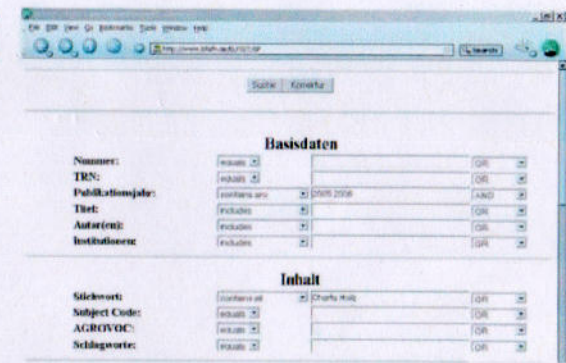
File Edit View Go Bookmarks Tools Window Help

http://www.bfafh.audu/?21.6#

Search

Suche | Korrektur

Basisdaten

| | | | |
|---|---|---|---|
| Nummer: | equals | | OR |
| TRN: | equals | | OR |
| Publikationsjahr: | contains any | 2005 2006 | AND |
| Titel: | includes | | OR |
| Autor(en): | includes | | OR |
| Institutionen: | includes | | OR |

Inhalt

| | | | |
|---|---|---|---|
| Stichwort: | contains all | Charta Holz | OR |
| Subject Code: | equals | | OR |
| AGROVOC: | equals | | OR |
| Schlagworte: | equals | | OR |